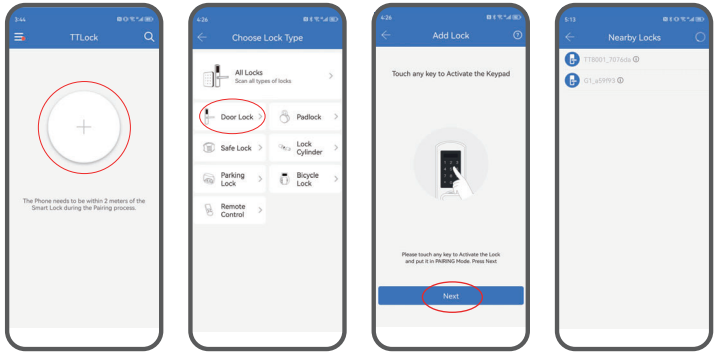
3:44

TTLock

+

The Phone needs to be within 2 meters of the Smart Lock during the Pairing process.

4:26

Choose Lock Type

All Locks
Scan all types of locks

Door Lock

Padlock

Safe Lock

Lock Cylinder

Parking Lock

Bicycle Lock

Remote Control

4:26

Add Lock

Touch any key to Activate the Keypad

Please touch any key to Activate the Lock and put it in PAIRING Mode. Press Next

Next

5:13

Nearby Locks

TT8001_7076da

GT_a59f93